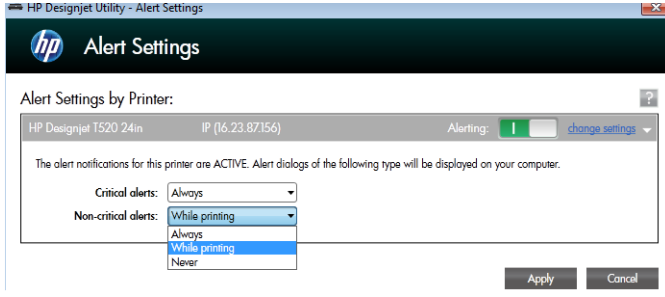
HP Designjet Utility - Alert Settings

Alert Settings

Alert Settings by Printer:

?

HP Designjet T520 24in IP (16.23.87.156) Alerting: change settings

The alert notifications for this printer are ACTIVE. Alert dialogs of the following type will be displayed on your computer.

Critical alerts: Always

Non-critical alerts: While printing

Always
While printing
Never

Apply Cancel